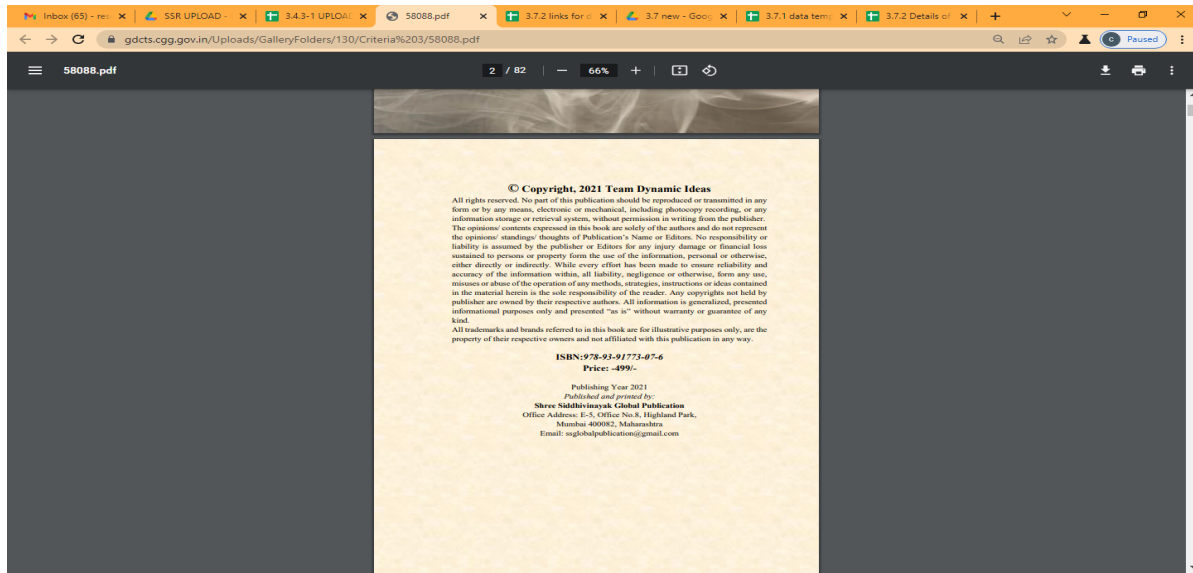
Inbox (65) - res × | SSR UPLOAD - × | 3.4.3-1 UPLOAD × | 58088.pdf × | 3.7.2 links for × | 3.7 new - Goog × | 3.7.1 data temp × | 3.7.2 Details of × | +

gdcts.cgg.gov.in/Uploads/GalleryFolders/130/Criteria%203/58088.pdf

Paused

58088.pdf

2 / 82 | — 66% +

© Copyright, 2021 Team Dynamic Ideas

All rights reserved. No part of this publication should be reproduced or transmitted in any form or by any means, electronic or mechanical, including photocopy recording, or any information storage or retrieval system, without permission in writing from the publisher. The opinions/ contents expressed in this book are solely of the authors and do not represent the opinions/ standings/ thoughts of Publication's Name or Editors. No responsibility or liability is assumed by the publisher or Editors for any injury damage or financial loss sustained to persons or property form the use of the information, personal or otherwise, either directly or indirectly. While every effort has been made to ensure reliability and accuracy of the information within, all liability, negligence or otherwise, form any use, misuses or abuse of the operation of any methods, strategies, instructions or ideas contained in the material herein is the sole responsibility of the reader. Any copyrights not held by publisher are owned by their respective authors. All information is generalized, presented informational purposes only and presented "as is" without warranty or guarantee of any kind.

All trademarks and brands referred to in this book are for illustrative purposes only, are the property of their respective owners and not affiliated with this publication in any way.

ISBN:978-93-91773-07-6
Price: -499/-

Publishing Year 2021
Published and printed by:
Shree Siddhivinayak Global Publication
Office Address: E-5, Office No.8, Highland Park,
Mumbai 400082, Maharashtra
Email: ssglobalpublication@gmail.com